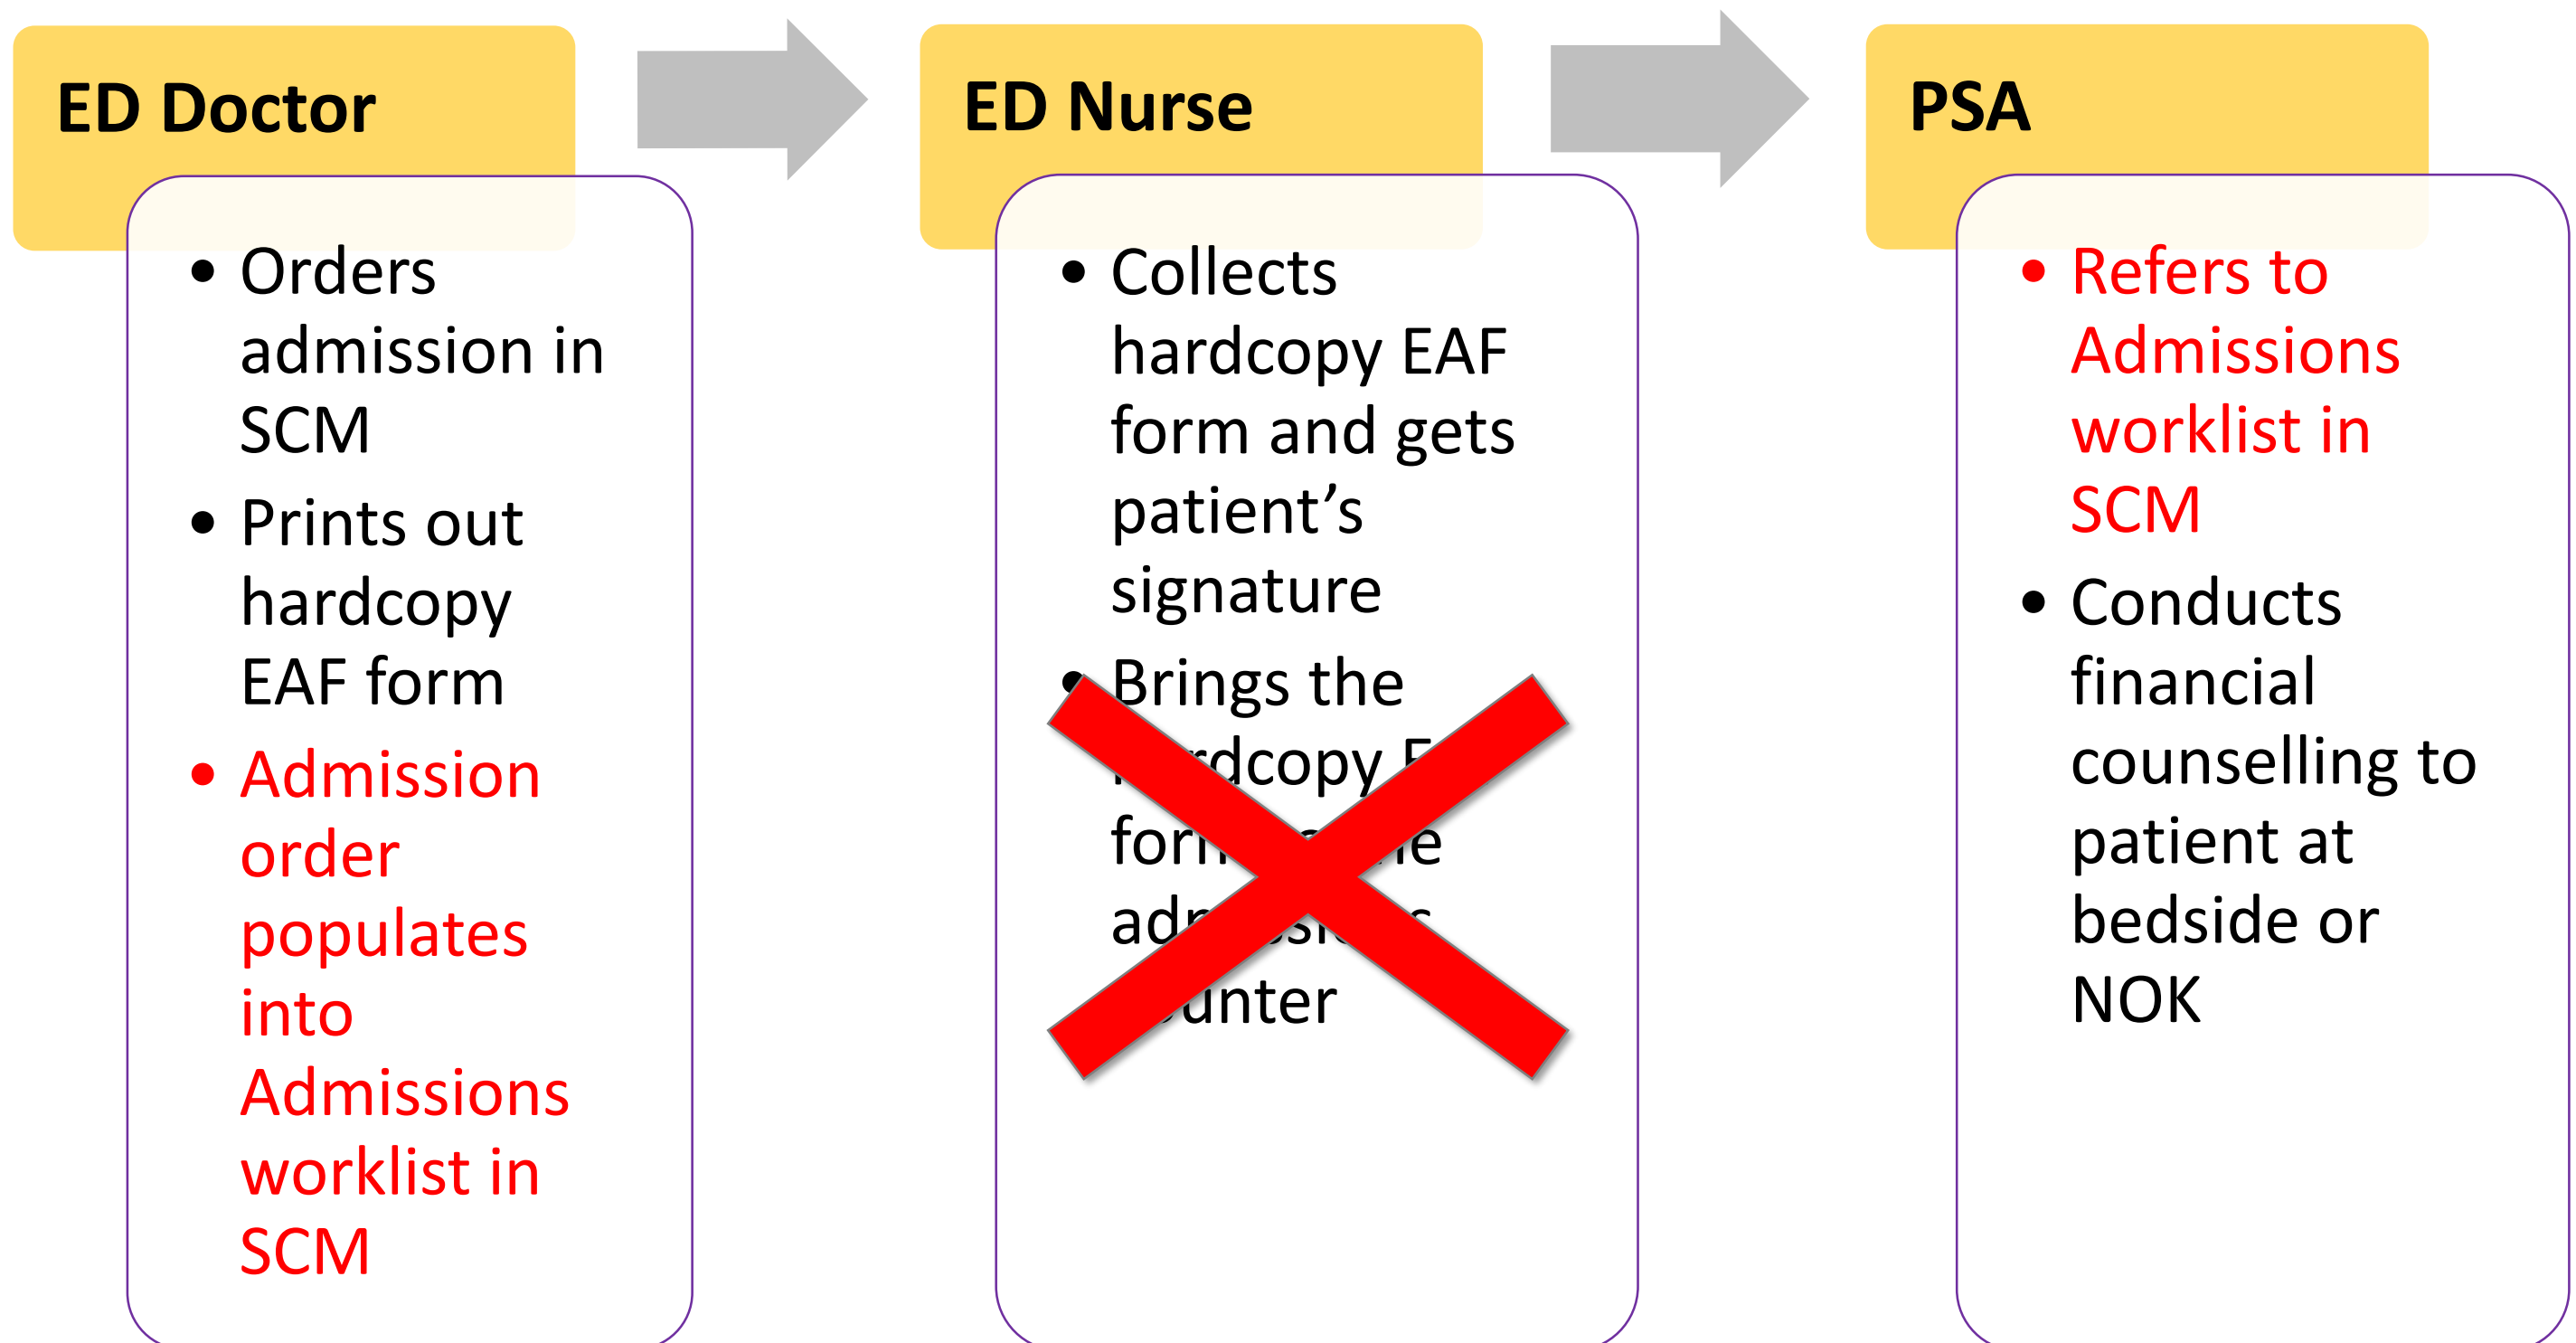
ED Doctor

- Orders admission in SCM
- Prints out hardcopy EAF form
- Admission order populates into Admissions worklist in SCM

ED Nurse

- Collects hardcopy EAF form and gets patient's signature
- Brings the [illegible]rdcopy E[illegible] for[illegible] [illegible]e ad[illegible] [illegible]unter

PSA

- Refers to Admissions worklist in SCM
- Conducts financial counselling to patient at bedside or NOK